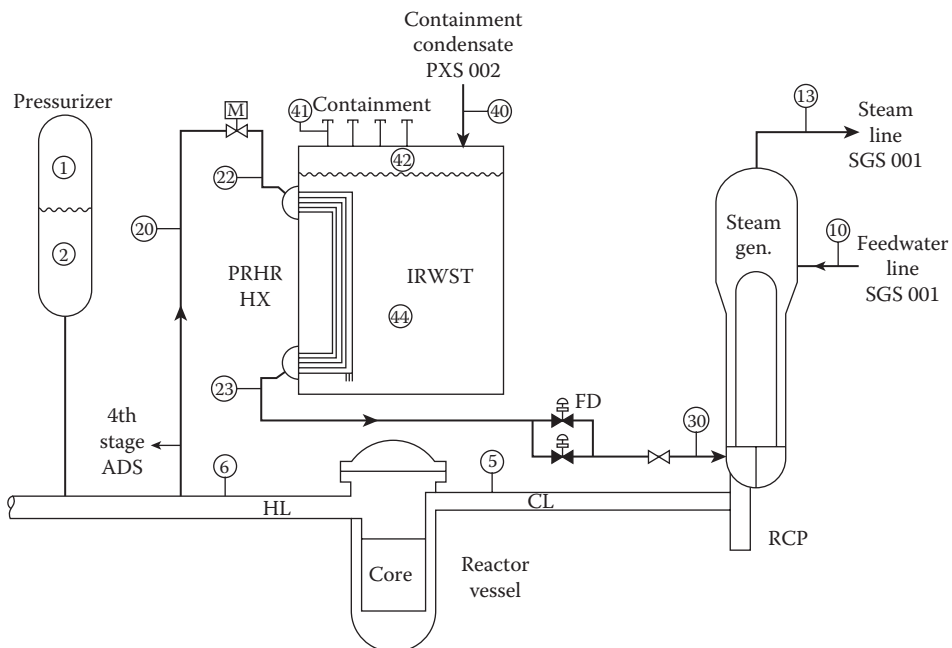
Containment condensate PXS 002

Pressurizer

M

41 Containment 40

42

13 Steam line SGS 001

1

2

22

20

PRHR HX

IRWST

44

Steam gen.

10 Feedwater line SGS 001

23

FD

30

4th stage ADS

6

5

HL

CL

RCP

Core

Reactor vessel